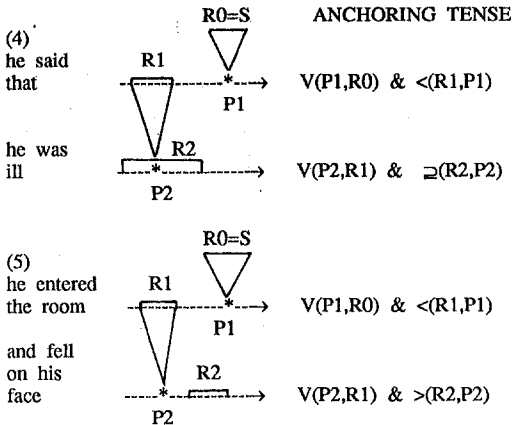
ANCHORING TENSE

(4)

he said that

R0=S

R1

P1

V(P1,R0) & <(R1,P1)

he was ill

R2

P2

V(P2,R1) & $\supseteq$(R2,P2)

(5)

he entered the room

R0=S

R1

P1

V(P1,R0) & <(R1,P1)

and fell on his face

R2

P2

V(P2,R1) & >(R2,P2)